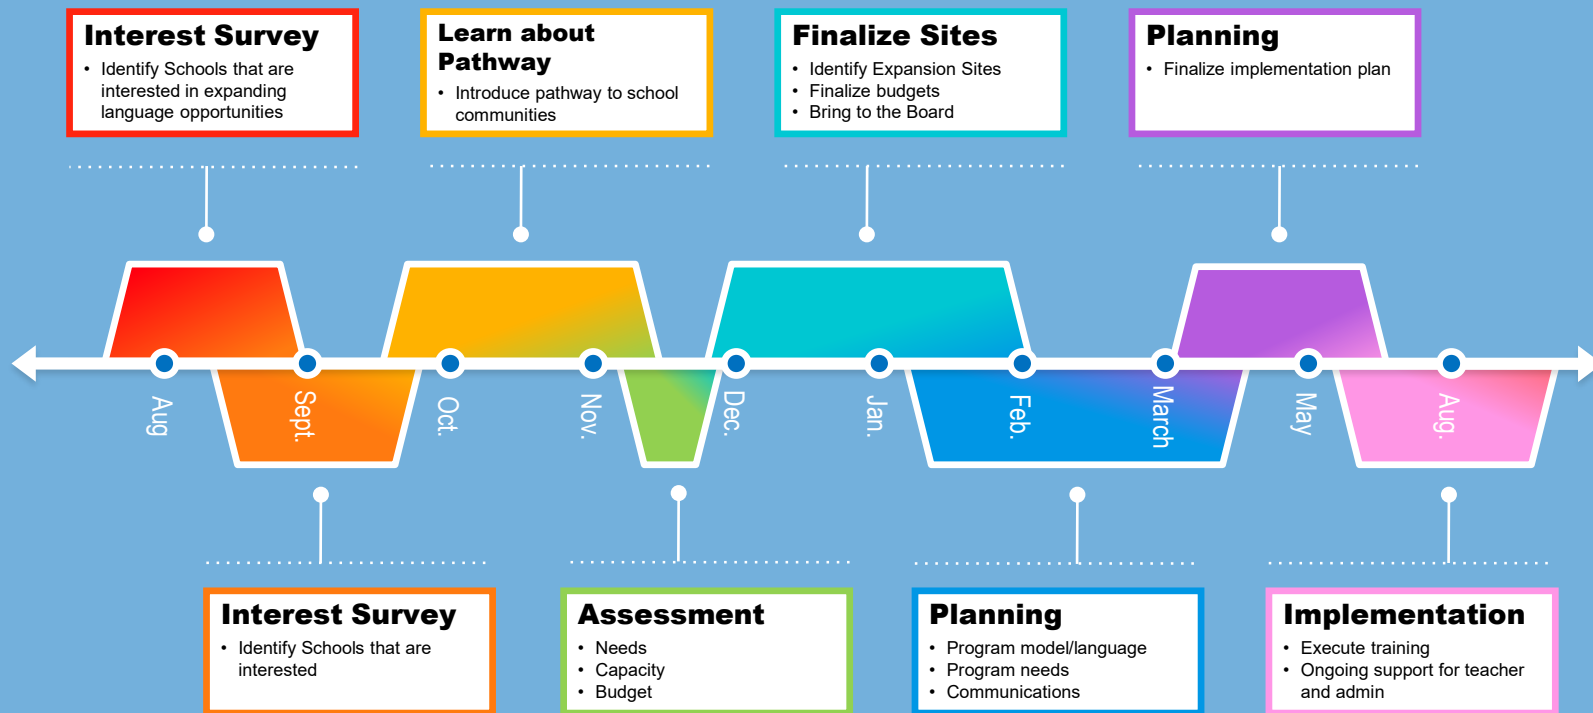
Interest Survey
- Identify Schools that are interested in expanding language opportunities

Learn about Pathway
- Introduce pathway to school communities

Finalize Sites
- Identify Expansion Sites
- Finalize budgets
- Bring to the Board

Planning
- Finalize implementation plan

Aug
Sept.
Oct.
Nov.
Dec.
Jan.
Feb.
March
May
Aug.

Interest Survey
- Identify Schools that are interested

Assessment
- Needs
- Capacity
- Budget

Planning
- Program model/language
- Program needs
- Communications

Implementation
- Execute training
- Ongoing support for teacher and admin